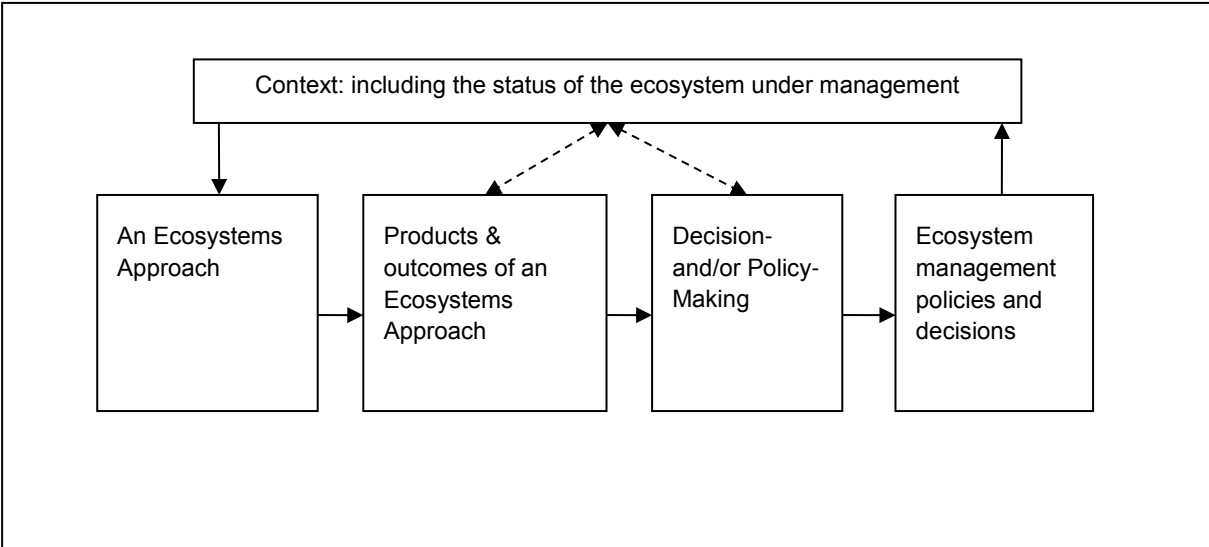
Context: including the status of the ecosystem under management

An Ecosystems Approach

Products & outcomes of an Ecosystems Approach

Decision- and/or Policy-Making

Ecosystem management policies and decisions